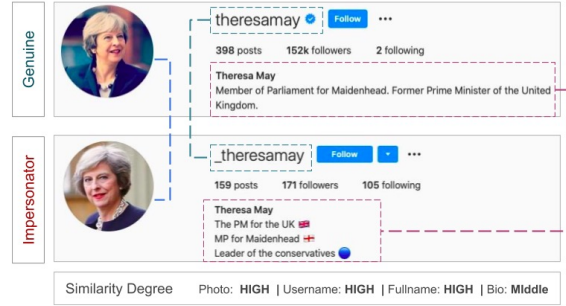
Genuine

theresamay Follow •••

398 posts 152k followers 2 following

Theresa May
Member of Parliament for Maidenhead. Former Prime Minister of the United Kingdom.

Impersonator

_theresamay Follow •••

159 posts 171 followers 105 following

Theresa May
The PM for the UK 🇬🇧
MP for Maidenhead 🏴󠁧󠁢󠁥󠁮󠁧󠁿
Leader of the conservatives 🔵

Similarity Degree Photo: HIGH | Username: HIGH | Fullname: HIGH | Bio: MIddle